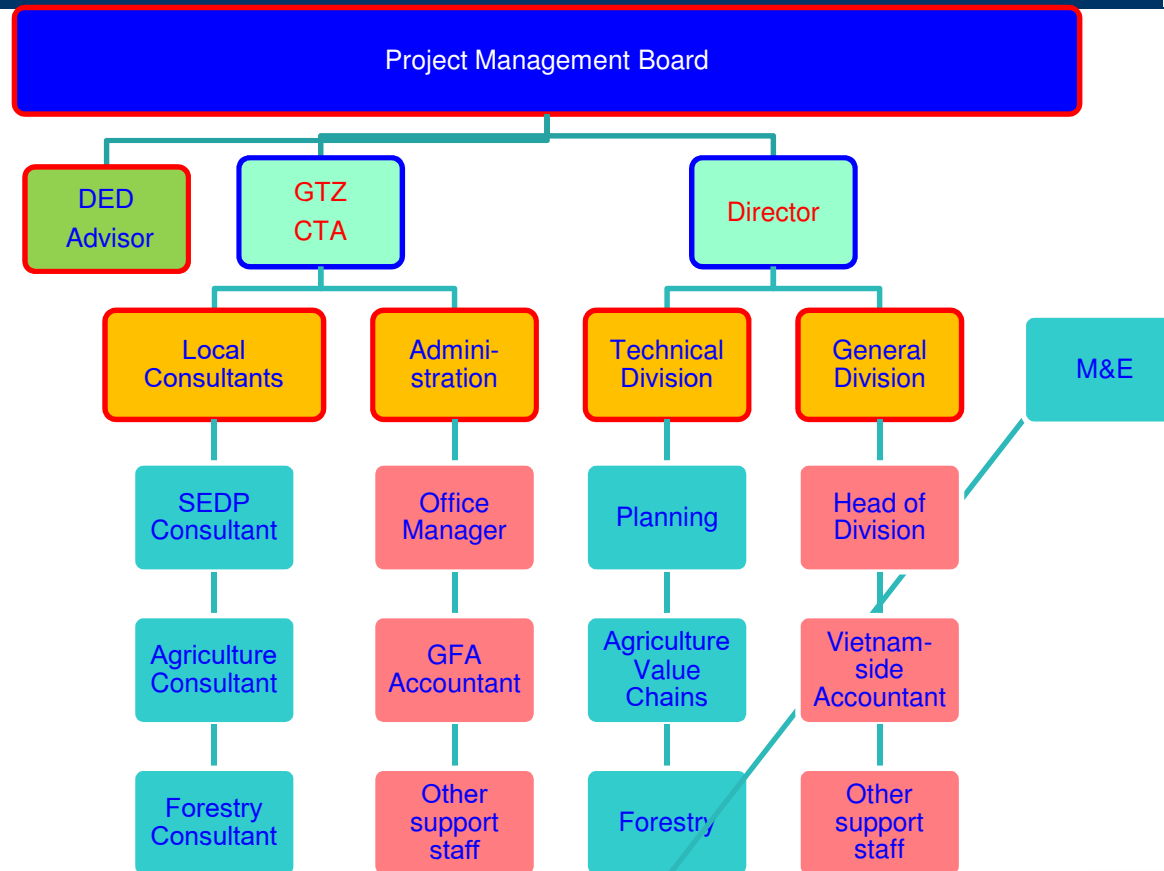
Project Management Board

DED Advisor

GTZ CTA

Director

Local Consultants

Administration

Technical Division

General Division

M&E

SEDP Consultant

Office Manager

Planning

Head of Division

Agriculture Consultant

GFA Accountant

Agriculture Value Chains

Vietnam-side Accountant

Forestry Consultant

Other support staff

Forestry

Other support staff